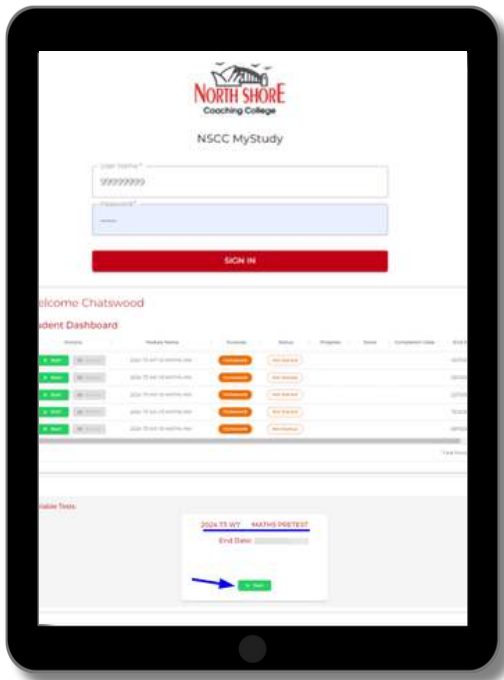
NORTH SHORE
Coaching College

NSCC MyStudy

User Name *
99999999

Password *
•••••

SIGN IN

elcome Chatswood

dent Dashboard

| Actions | Module Name | Purpose | Status | Progress | Score | Completed Date |
|---|---|---|---|---|---|---|
| Start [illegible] | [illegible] | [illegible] | Not Started | | | |
| Start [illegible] | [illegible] | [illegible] | Not Started | | | |
| Start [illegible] | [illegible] | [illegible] | Not Started | | | |
| Start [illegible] | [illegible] | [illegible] | Not Started | | | |
| Start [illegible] | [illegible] | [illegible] | Not Started | | | |

Total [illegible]

ilable Tests

2024 T3 WT MATHS PRETEST

End Date: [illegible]

Start